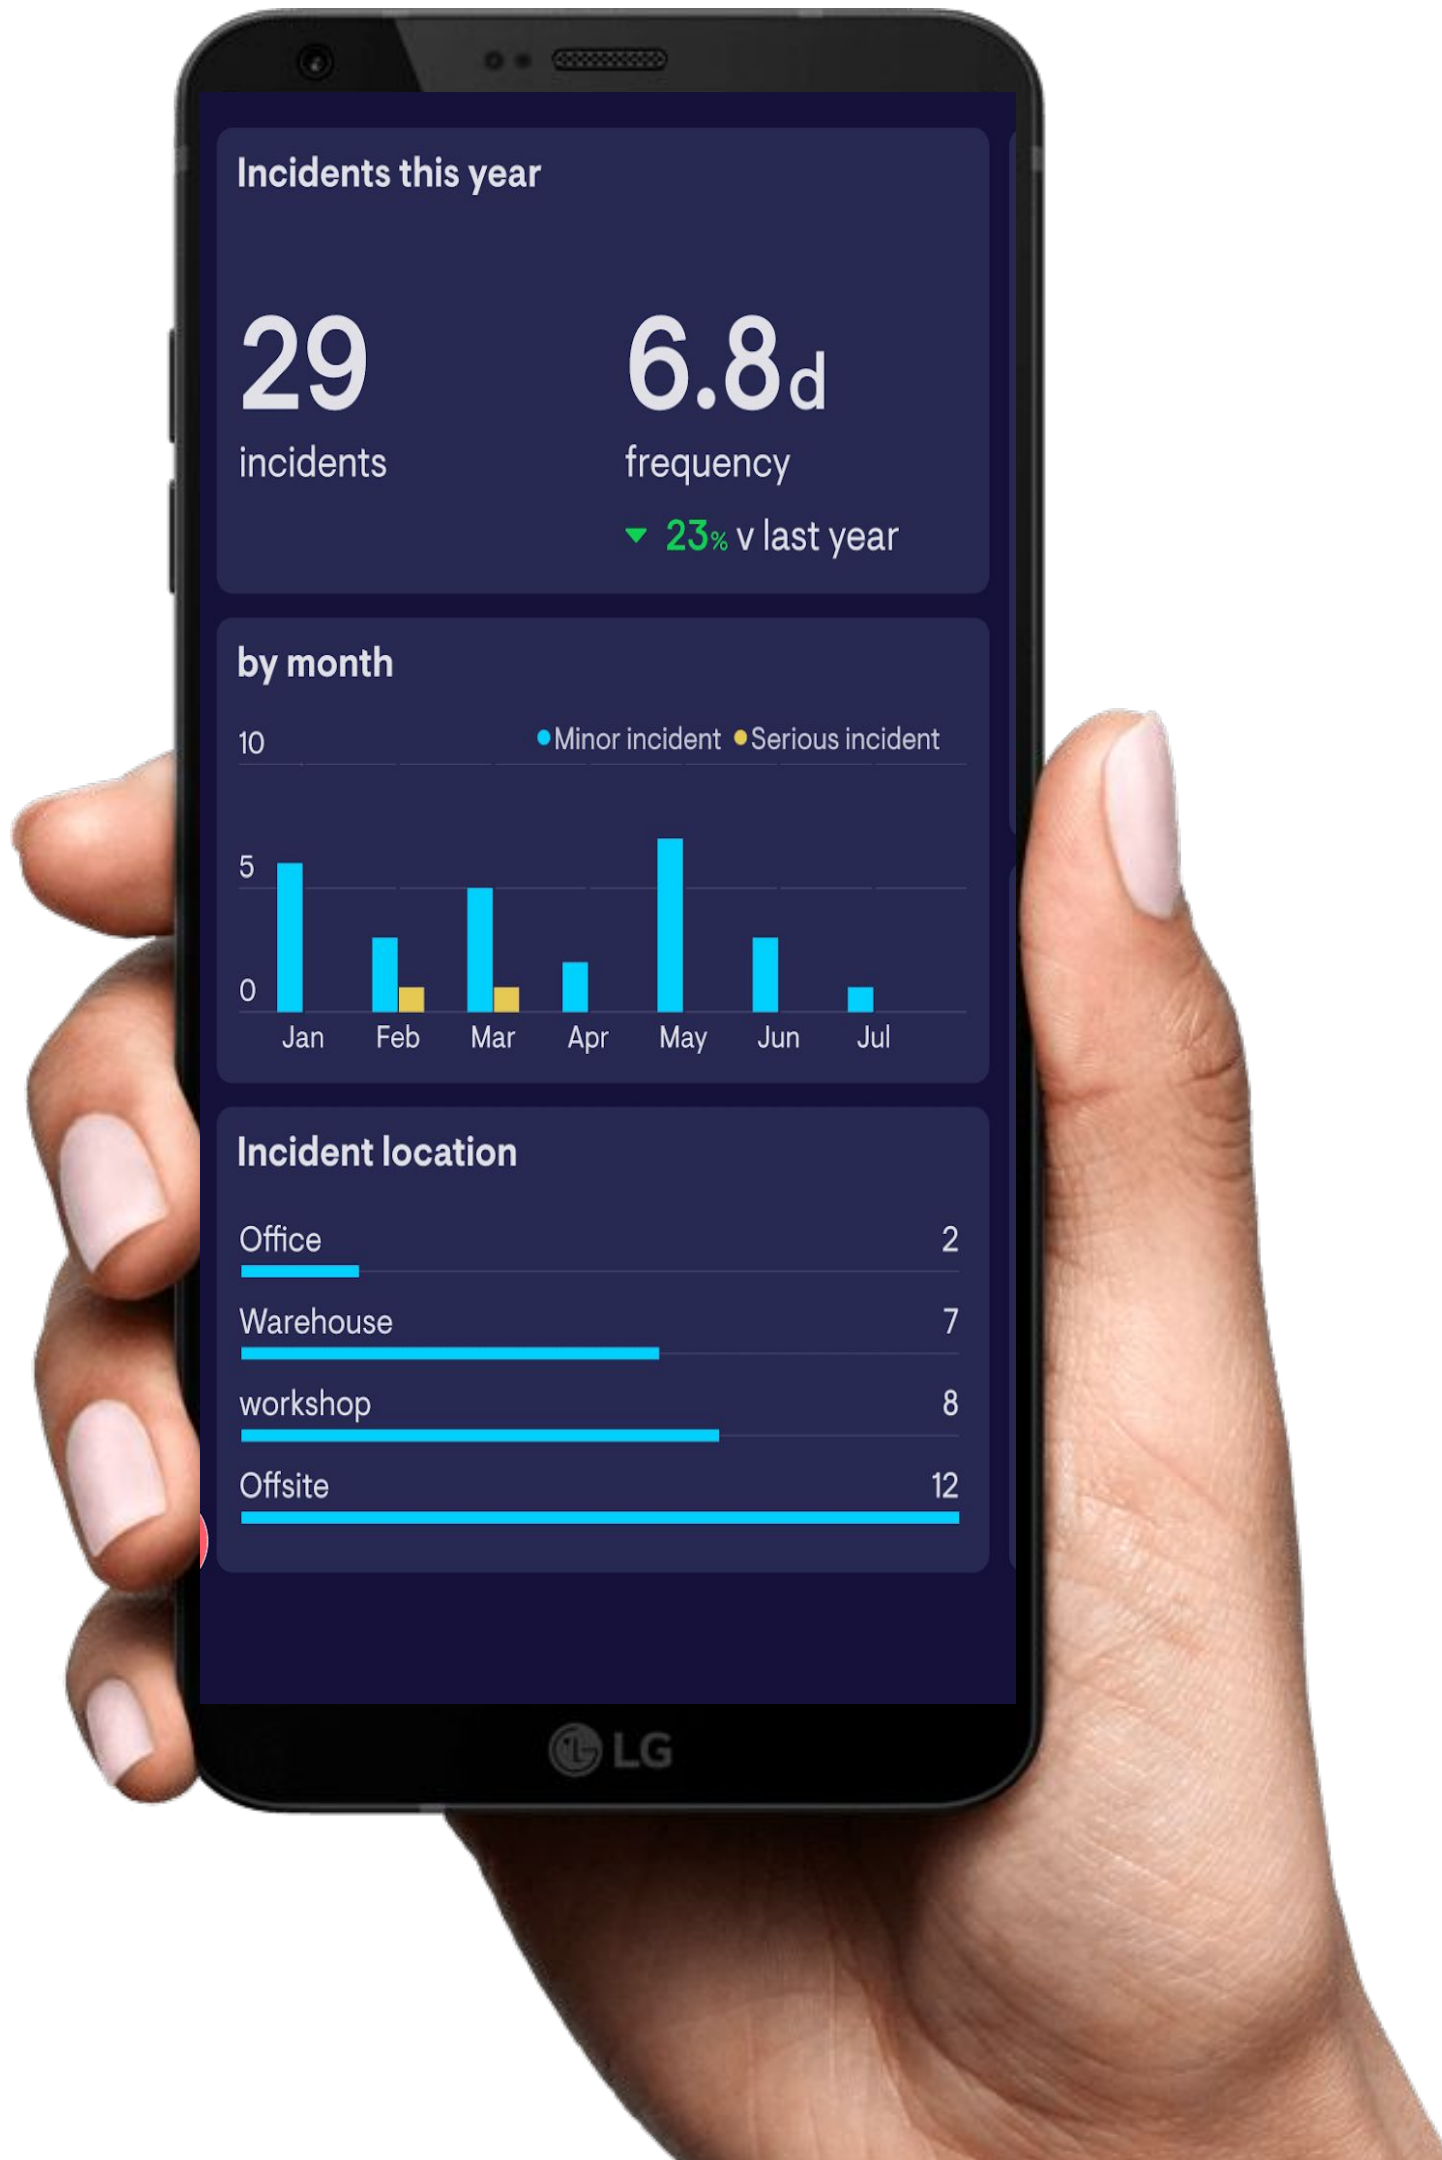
Incidents this year

29
incidents

6.8d
frequency
23% v last year

by month

10
Minor incident Serious incident
5
0
Jan Feb Mar Apr May Jun Jul

Incident location

Office 2
Warehouse 7
workshop 8
Offsite 12

LG